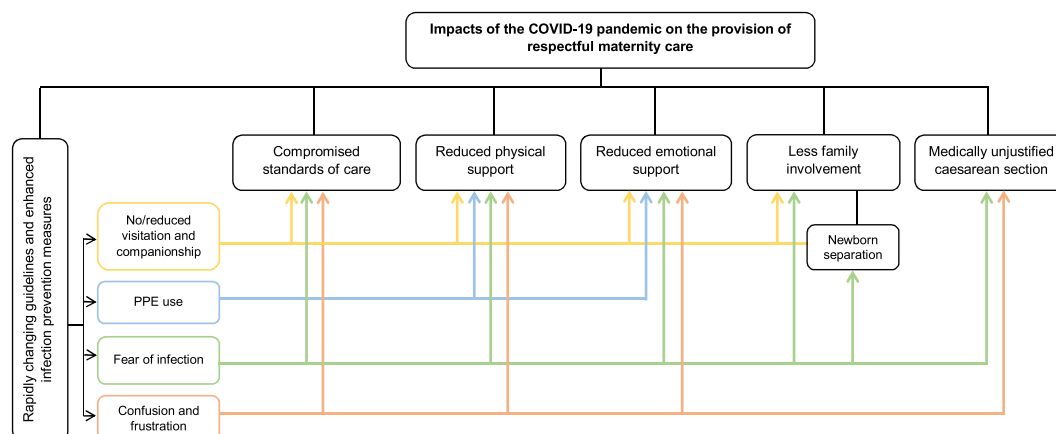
Impacts of the COVID-19 pandemic on the provision of respectful maternity care

Rapidly changing guidelines and enhanced infection prevention measures

Compromised standards of care

Reduced physical support

Reduced emotional support

Less family involvement

Medically unjustified caesarean section

No/reduced visitation and companionship

Newborn separation

PPE use

Fear of infection

Confusion and frustration